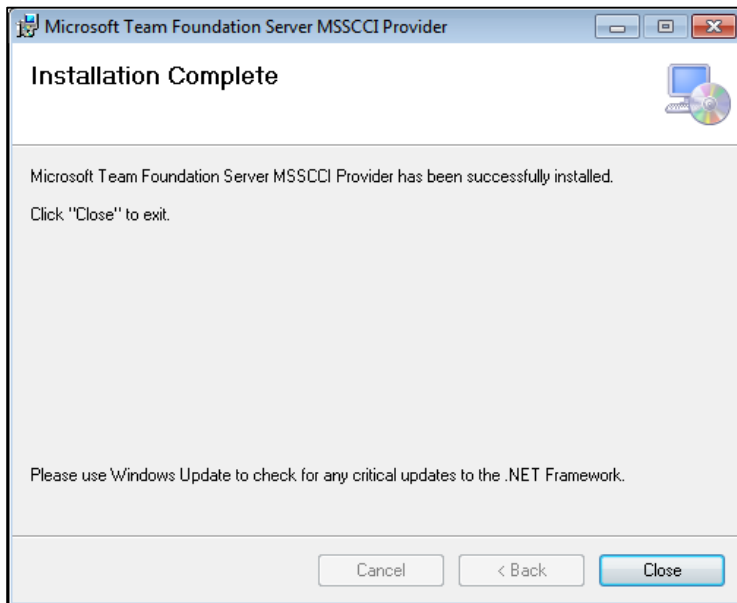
Microsoft Team Foundation Server MSSCCI Provider

Installation Complete

Microsoft Team Foundation Server MSSCCI Provider has been successfully installed.

Click "Close" to exit.

Please use Windows Update to check for any critical updates to the .NET Framework.

Cancel
< Back
Close